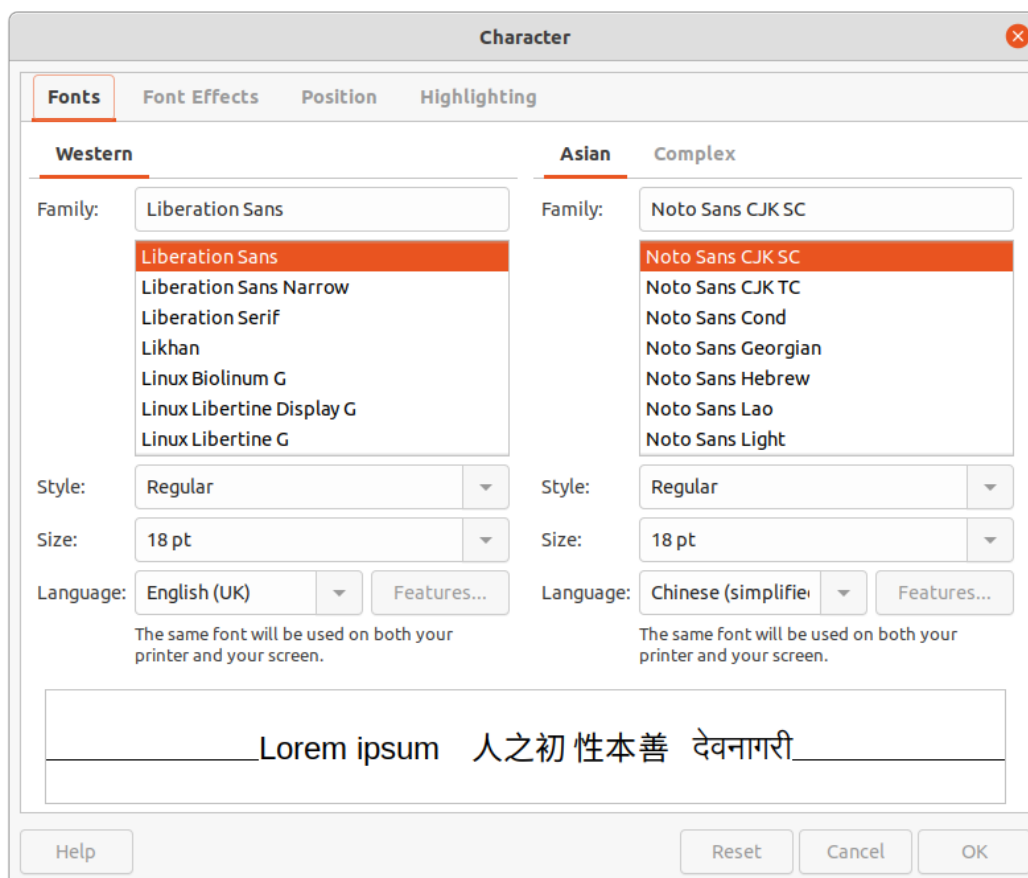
Character

Fonts Font Effects Position Highlighting

Western

Family: Liberation Sans

Liberation Sans
Liberation Sans Narrow
Liberation Serif
Likhan
Linux Biolinum G
Linux Libertine Display G
Linux Libertine G

Style: Regular

Size: 18 pt

Language: English (UK) Features...

The same font will be used on both your printer and your screen.

Asian Complex

Family: Noto Sans CJK SC

Noto Sans CJK SC
Noto Sans CJK TC
Noto Sans Cond
Noto Sans Georgian
Noto Sans Hebrew
Noto Sans Lao
Noto Sans Light

Style: Regular

Size: 18 pt

Language: Chinese (simplifie Features...

The same font will be used on both your printer and your screen.

Lorem ipsum 人之初 性本善 देवनागरी

Help Reset Cancel OK